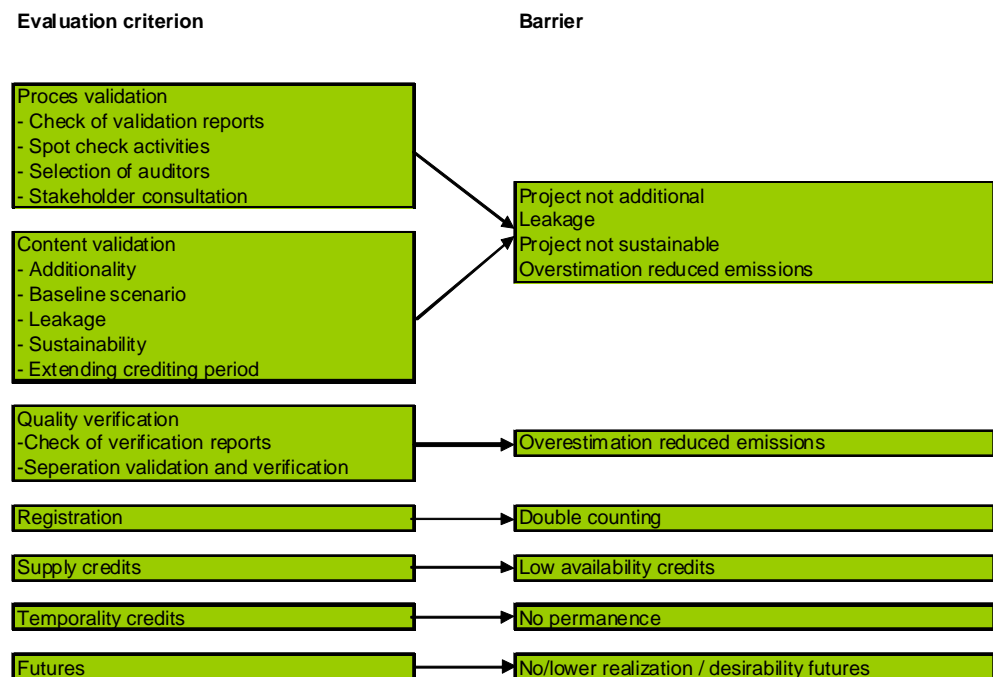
Evaluation criterion

Barrier

Proces validation
- Check of validation reports
- Spot check activities
- Selection of auditors
- Stakeholder consultation

Content validation
- Additionality
- Baseline scenario
- Leakage
- Sustainability
- Extending crediting period

Project not additional
Leakage
Project not sustainable
Overestimation reduced emissions

Quality verification
-Check of verification reports
-Seperation validation and verification

Overestimation reduced emissions

Registration

Double counting

Supply credits

Low availability credits

Temporality credits

No permanence

Futures

No/lower realization / desirability futures